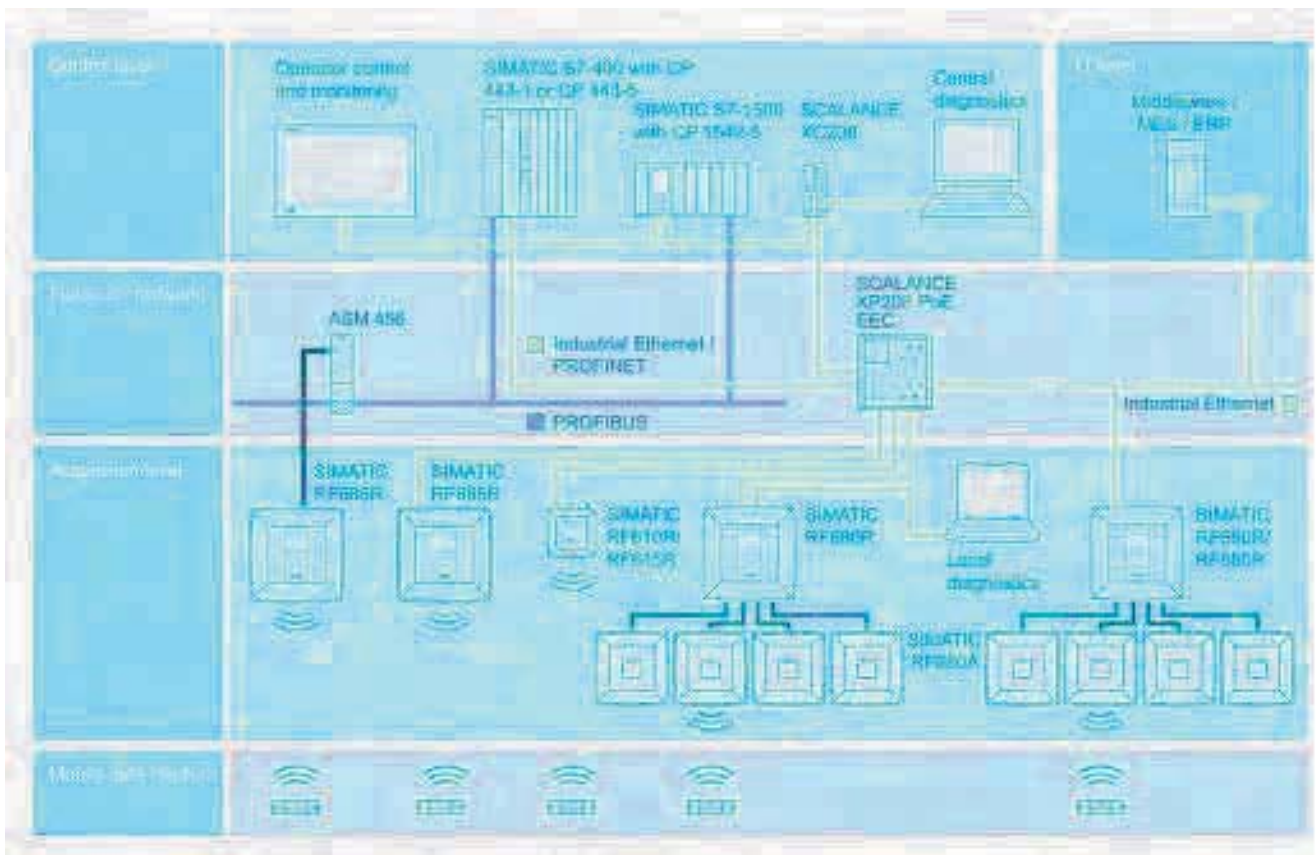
Control level

Operator control and monitoring

SIMATIC S7-400 with CP 443-1 or CP 443-5

SIMATIC S7-1500 with CP 1542-5

SCALANCE XC208

Central diagnostics

IT level

Middleware / MES / ERP

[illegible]

SCALANCE XP208 PoE EEC

ASM 456

Industrial Ethernet / PROFINET

PROFIBUS

Industrial Ethernet

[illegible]

SIMATIC RF685R

SIMATIC RF685R

SIMATIC RF610R/ RF615R

SIMATIC RF680R

Local diagnostics

SIMATIC RF650R/ RF680R

SIMATIC RF660A

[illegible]